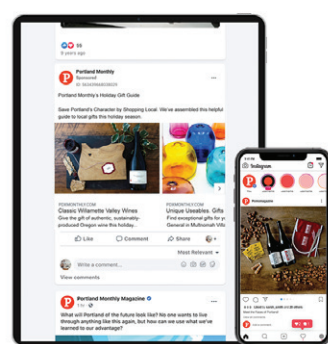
16

Portland Monthly
Sponsored

Portland Monthly's Holiday Gift Guide

Save Portland's Character by Shopping Local: We've assembled this helpful guide to local gifts this holiday season.

PDXMONTHLY.COM
Classic Willamette Valley Wines
Give your friends a gift of vibrant, sustainably-produced Oregon wine this holiday season.

PDXMONTHLY.COM
Unique Useables. Gifts
From the coolest specialty gift store around in Multnomah Villa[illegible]

Like
Comment
Share

Most Relevant

Write a comment...

View comments

Portland Monthly Magazine
1d

What will Portland of the future look like? Is one wants to live through anything like this again? How can we use what we've learned to our advantage?

Instagram

Portland Monthly